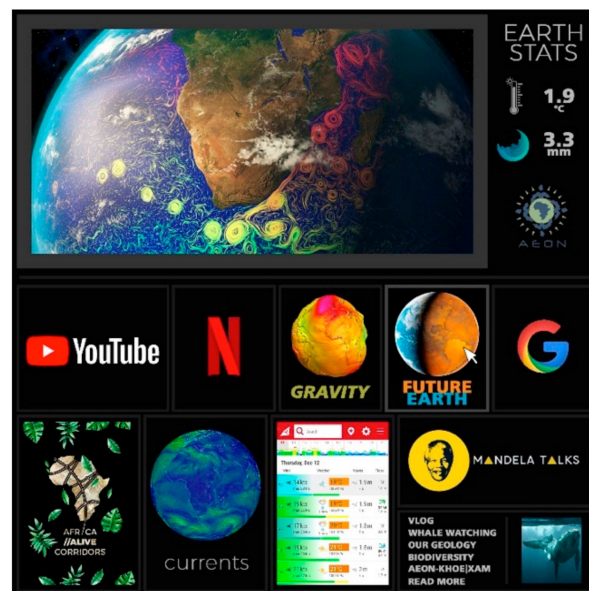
EARTH STATS

1.9 °C

3.3 mm

AEON

YouTube

N

GRAVITY

FUTURE EARTH

G

AFRICA //ALIVE CORRIDORS

currents

Thursday, Dec 12

MANDELA TALKS

VLOG
WHALE WATCHING
OUR GEOLOGY
BIODIVERSITY
AEON-KHOE|XAM
READ MORE